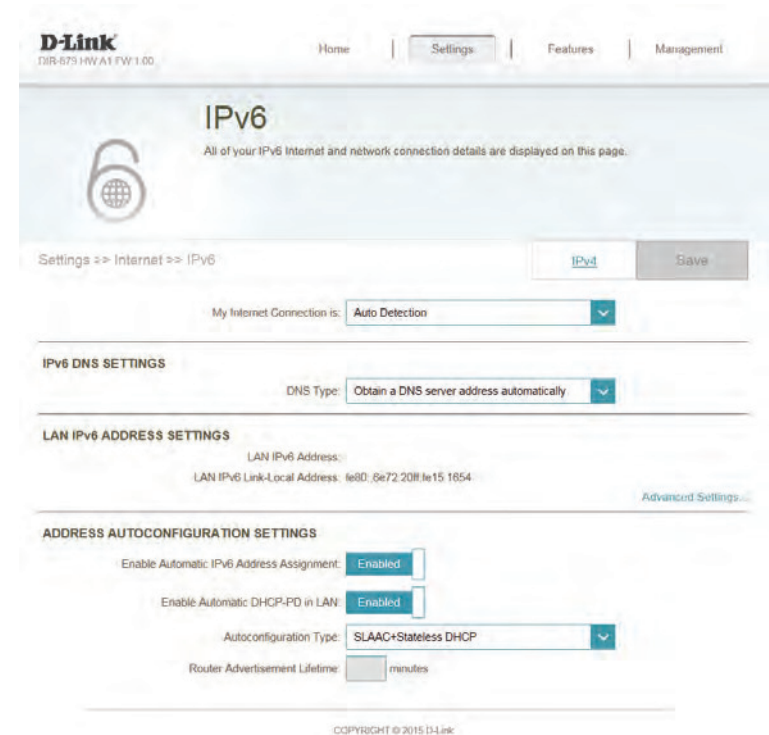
D-Link
DIR-879 HW:A1 FW:1.00

Home | Settings | Features | Management

IPv6

All of your IPv6 Internet and network connection details are displayed on this page.

Settings >> Internet >> IPv6

IPv4

Save

My Internet Connection is: Auto Detection

IPV6 DNS SETTINGS

DNS Type: Obtain a DNS server address automatically

LAN IPV6 ADDRESS SETTINGS

LAN IPv6 Address:

LAN IPv6 Link-Local Address: fe80::6e72:20ff:fe15:1654

Advanced Settings...

ADDRESS AUTOCONFIGURATION SETTINGS

Enable Automatic IPv6 Address Assignment: Enabled

Enable Automatic DHCP-PD in LAN: Enabled

Autoconfiguration Type: SLAAC+Stateless DHCP

Router Advertisement Lifetime: minutes

COPYRIGHT © 2015 D-Link